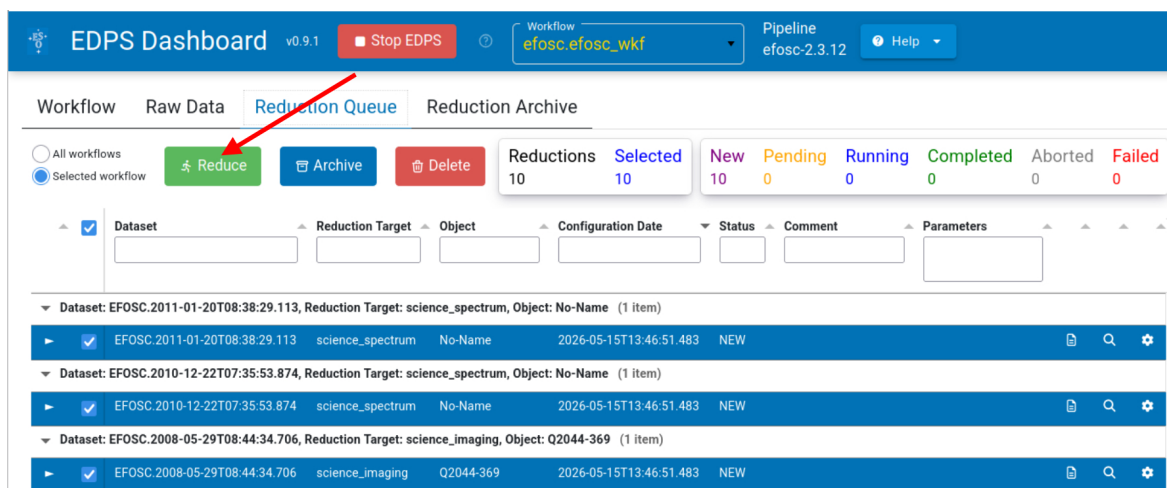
EDPS Dashboard v0.9.1 Stop EDPS

Workflow
efosc.efosc_wkf

Pipeline
efosc-2.3.12

Help

Workflow Raw Data Reduction Queue Reduction Archive

All workflows
Selected workflow

Reduce Archive Delete

| Reductions | Selected |
|---|---|
| 10 | 10 |

| New | Pending | Running | Completed | Aborted | Failed |
|---|---|---|---|---|---|
| 10 | 0 | 0 | 0 | 0 | 0 |

| Dataset | Reduction Target | Object | Configuration Date | Status | Comment | Parameters |
|---|---|---|---|---|---|---|

Dataset: EFOSC.2011-01-20T08:38:29.113, Reduction Target: science_spectrum, Object: No-Name (1 item)

| EFOSC.2011-01-20T08:38:29.113 | science_spectrum | No-Name | 2026-05-15T13:46:51.483 | NEW |
|---|---|---|---|---|

Dataset: EFOSC.2010-12-22T07:35:53.874, Reduction Target: science_spectrum, Object: No-Name (1 item)

| EFOSC.2010-12-22T07:35:53.874 | science_spectrum | No-Name | 2026-05-15T13:46:51.483 | NEW |
|---|---|---|---|---|

Dataset: EFOSC.2008-05-29T08:44:34.706, Reduction Target: science_imaging, Object: Q2044-369 (1 item)

| EFOSC.2008-05-29T08:44:34.706 | science_imaging | Q2044-369 | 2026-05-15T13:46:51.483 | NEW |
|---|---|---|---|---|